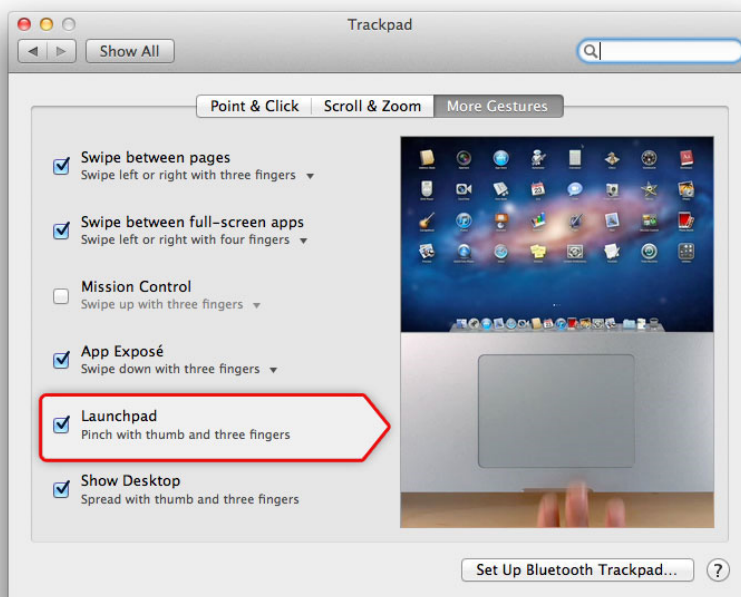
Trackpad

Show All

Point & Click | Scroll & Zoom | More Gestures

Swipe between pages
Swipe left or right with three fingers

Swipe between full-screen apps
Swipe left or right with four fingers

Mission Control
Swipe up with three fingers

App Exposé
Swipe down with three fingers

Launchpad
Pinch with thumb and three fingers

Show Desktop
Spread with thumb and three fingers

Set Up Bluetooth Trackpad...

?